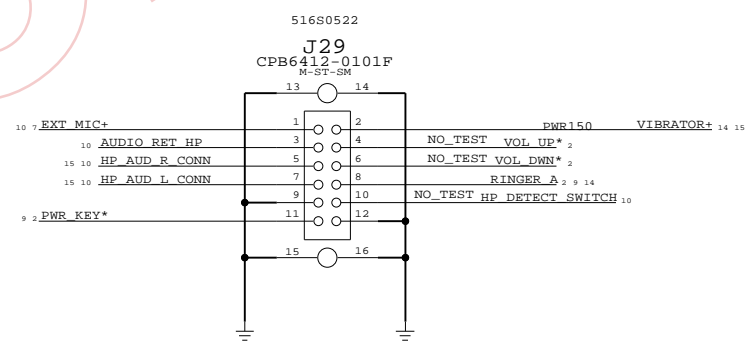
516S0522

J29
CPB6412-0101F
M-ST-SM

13 14

10 7 EXT_MIC+ 1 2 PWR150 VIBRATOR+ 14 15

10 AUDIO_RET_HP 3 4 NO_TEST VOL_UP* 2

15 10 HP_AUD_R_CONN 5 6 NO_TEST VOL_DWN* 2

15 10 HP_AUD_L_CONN 7 8 RINGER_A 2 9 14

9 10 NO_TEST HP_DETECT_SWITCH 10

9 2 PWR_KEY* 11 12

15 16